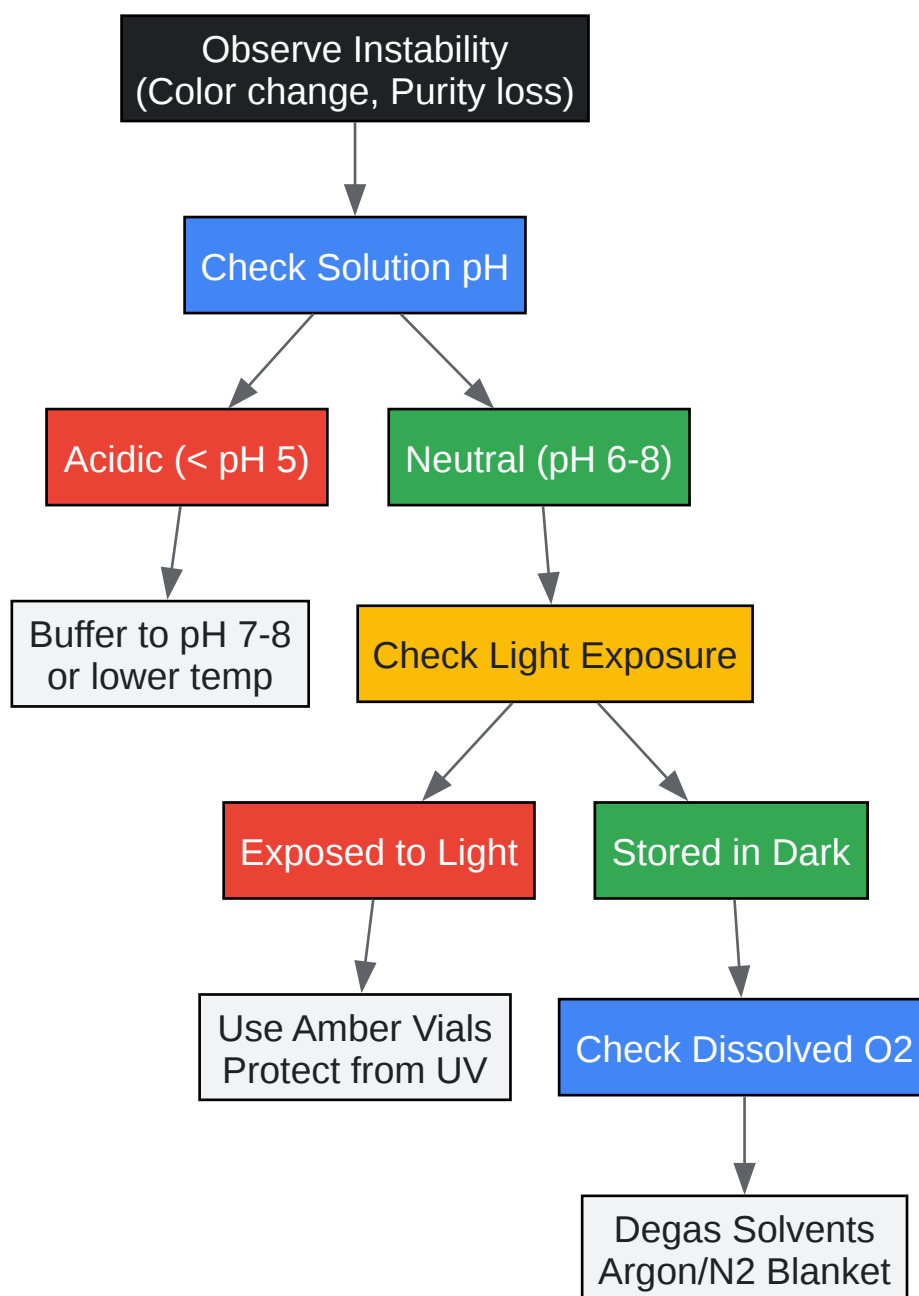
Observe Instability
(Color change, Purity loss)

Check Solution pH

Acidic (< pH 5)

Neutral (pH 6-8)

Buffer to pH 7-8
or lower temp

Check Light Exposure

Exposed to Light

Stored in Dark

Use Amber Vials
Protect from UV

Check Dissolved O2

Degas Solvents
Argon/N2 Blanket